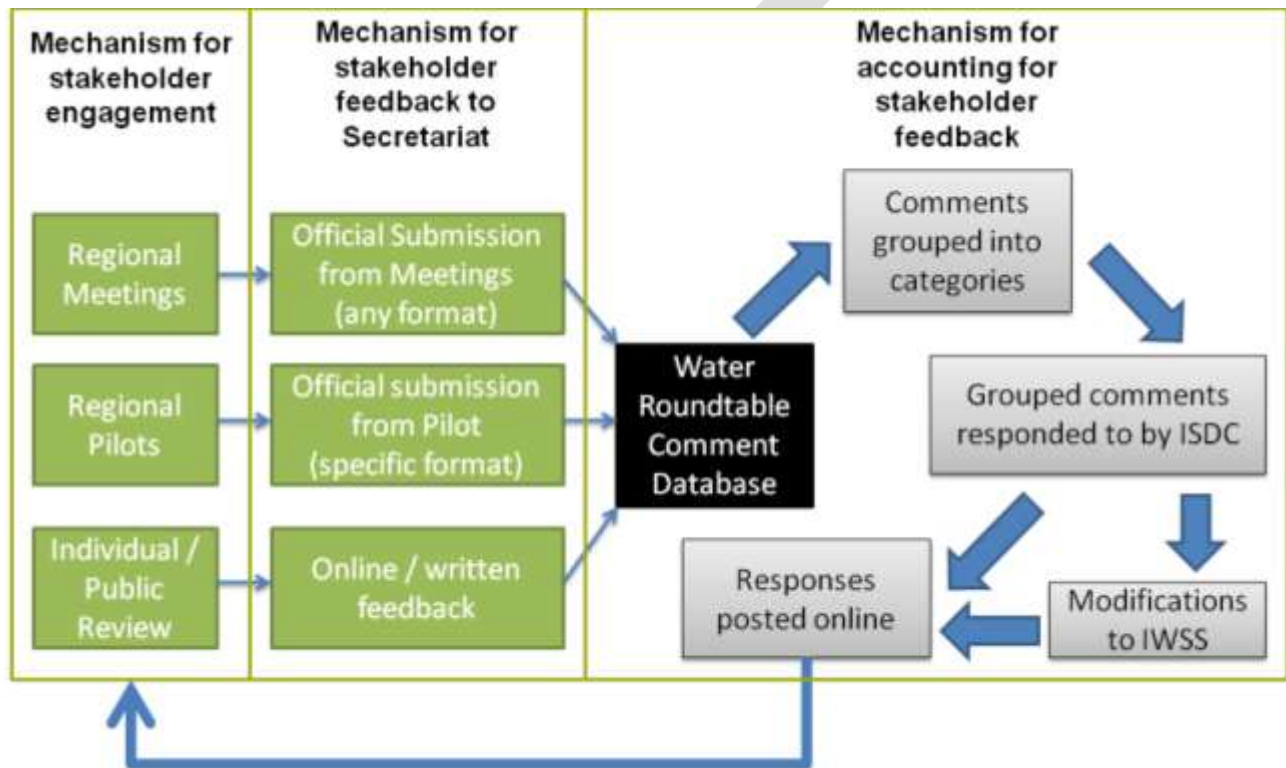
Mechanism for stakeholder engagement

Mechanism for stakeholder feedback to Secretariat

Mechanism for accounting for stakeholder feedback

Regional Meetings

Official Submission from Meetings (any format)

Regional Pilots

Official submission from Pilot (specific format)

Individual / Public Review

Online / written feedback

Water Roundtable Comment Database

Comments grouped into categories

Grouped comments responded to by ISDC

Responses posted online

Modifications to IWSS